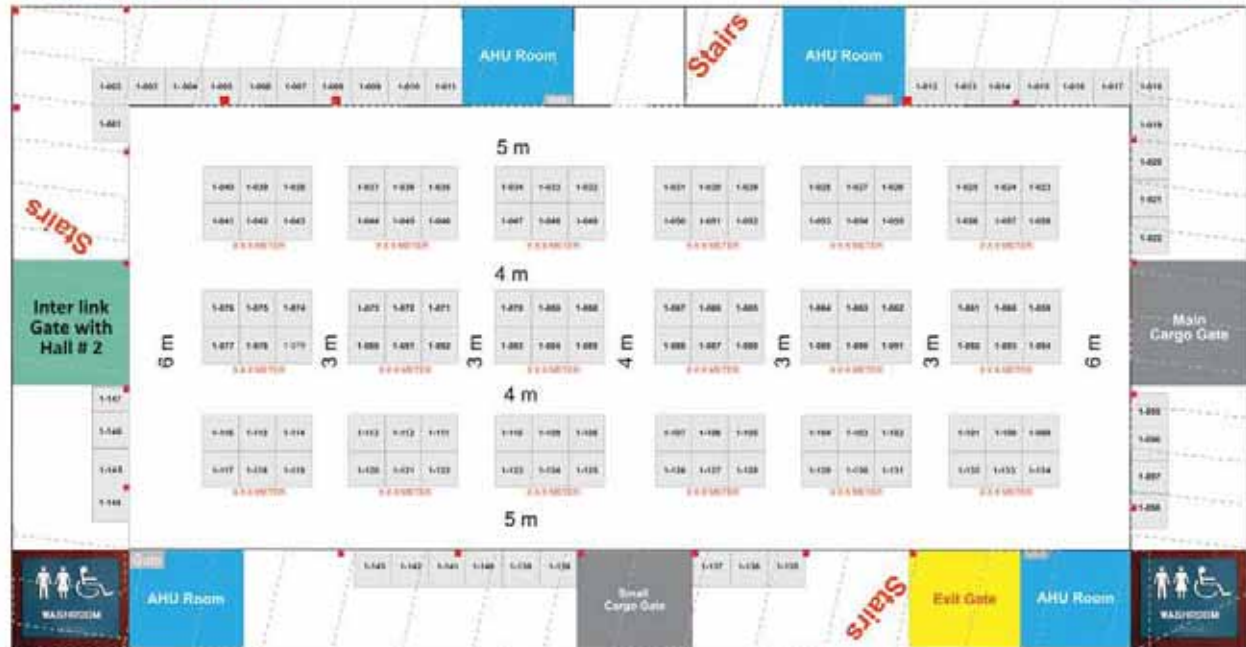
AHU Room

Stairs

AHU Room

5 m

Stairs

4 m

Inter link Gate with Hall # 2

6 m

3 m

3 m

4 m

3 m

3 m

6 m

Main Cargo Gate

4 m

5 m

WASHROOM

AHU Room

Small Cargo Gate

Stairs

Exit Gate

AHU Room

WASHROOM

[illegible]